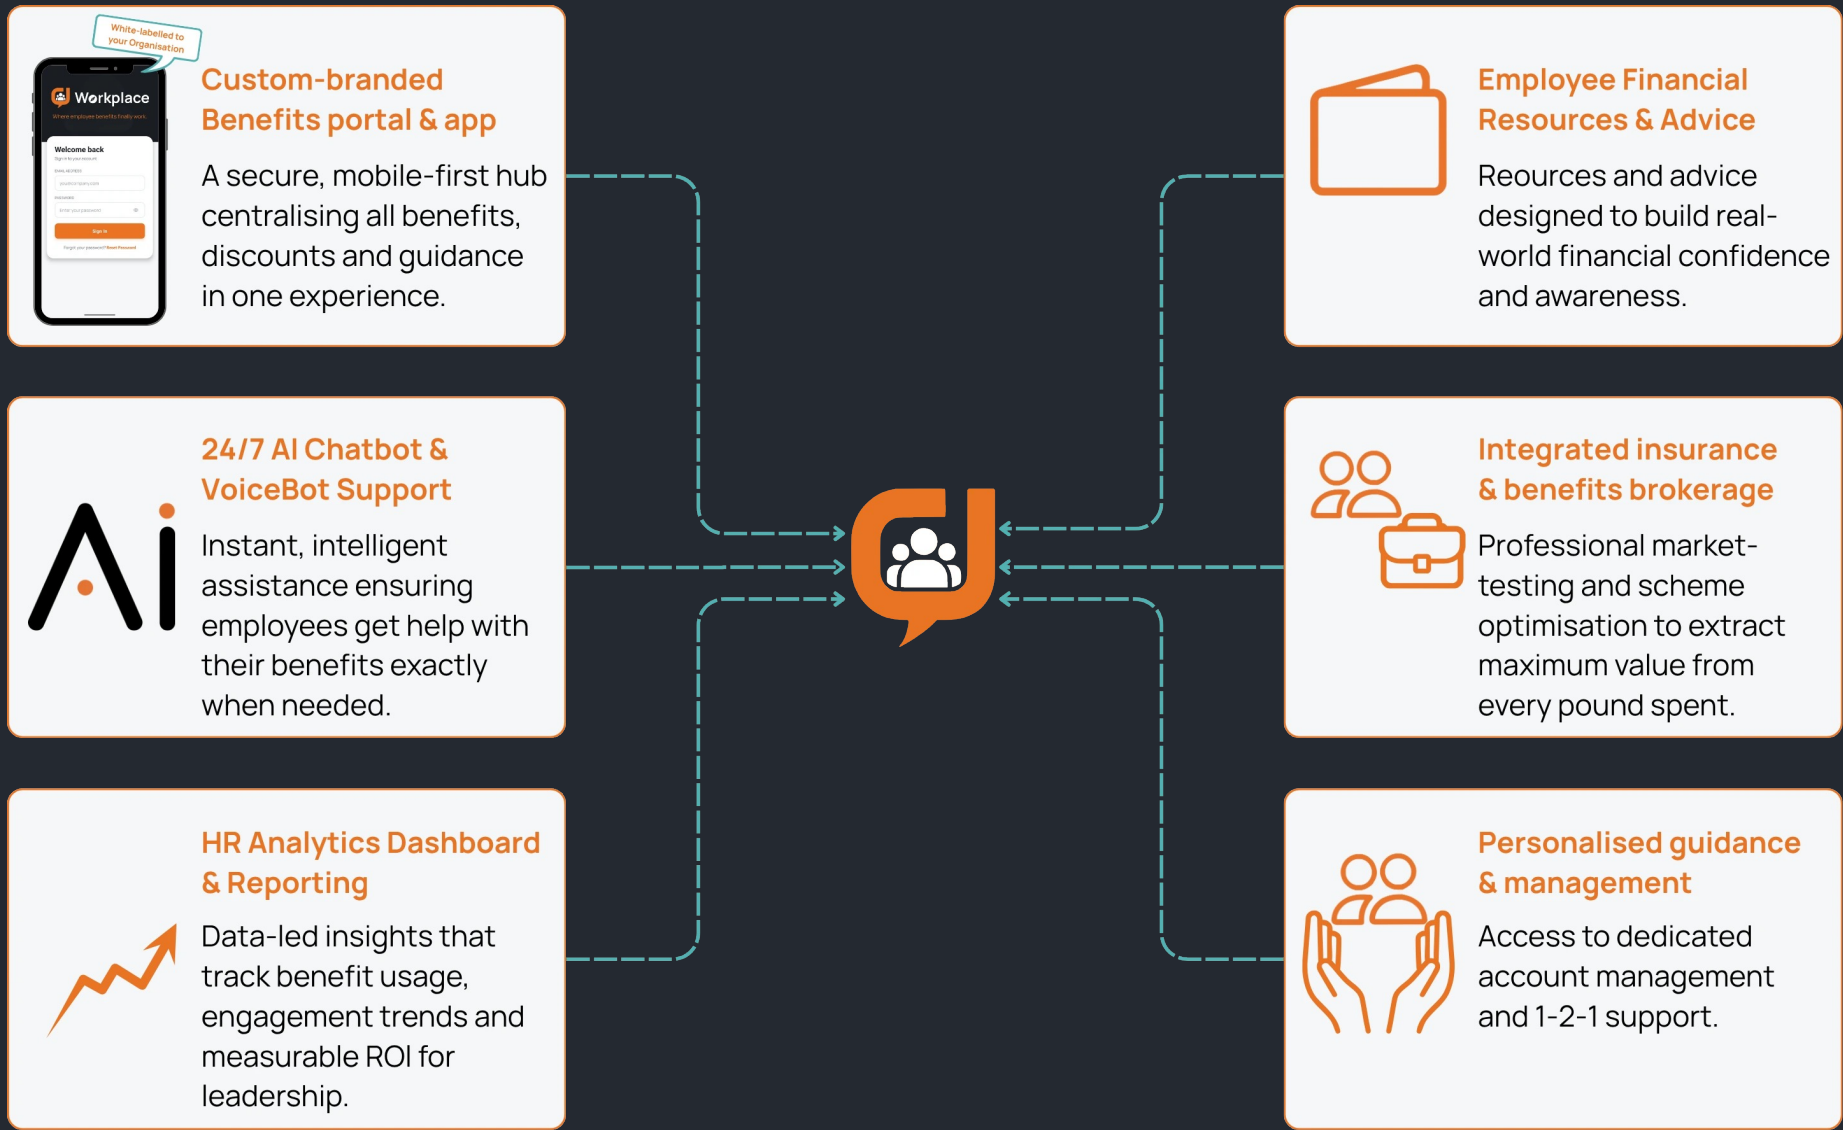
White-labelled to your Organisation

Workplace

Where employee benefits finally work

Welcome back

Sign in

Custom-branded Benefits portal & app

A secure, mobile-first hub centralising all benefits, discounts and guidance in one experience.

24/7 AI Chatbot & VoiceBot Support

Ai

Instant, intelligent assistance ensuring employees get help with their benefits exactly when needed.

HR Analytics Dashboard & Reporting

Data-led insights that track benefit usage, engagement trends and measurable ROI for leadership.

Employee Financial Resources & Advice

Reources and advice designed to build real-world financial confidence and awareness.

Integrated insurance & benefits brokerage

Professional market-testing and scheme optimisation to extract maximum value from every pound spent.

Personalised guidance & management

Access to dedicated account management and 1-2-1 support.